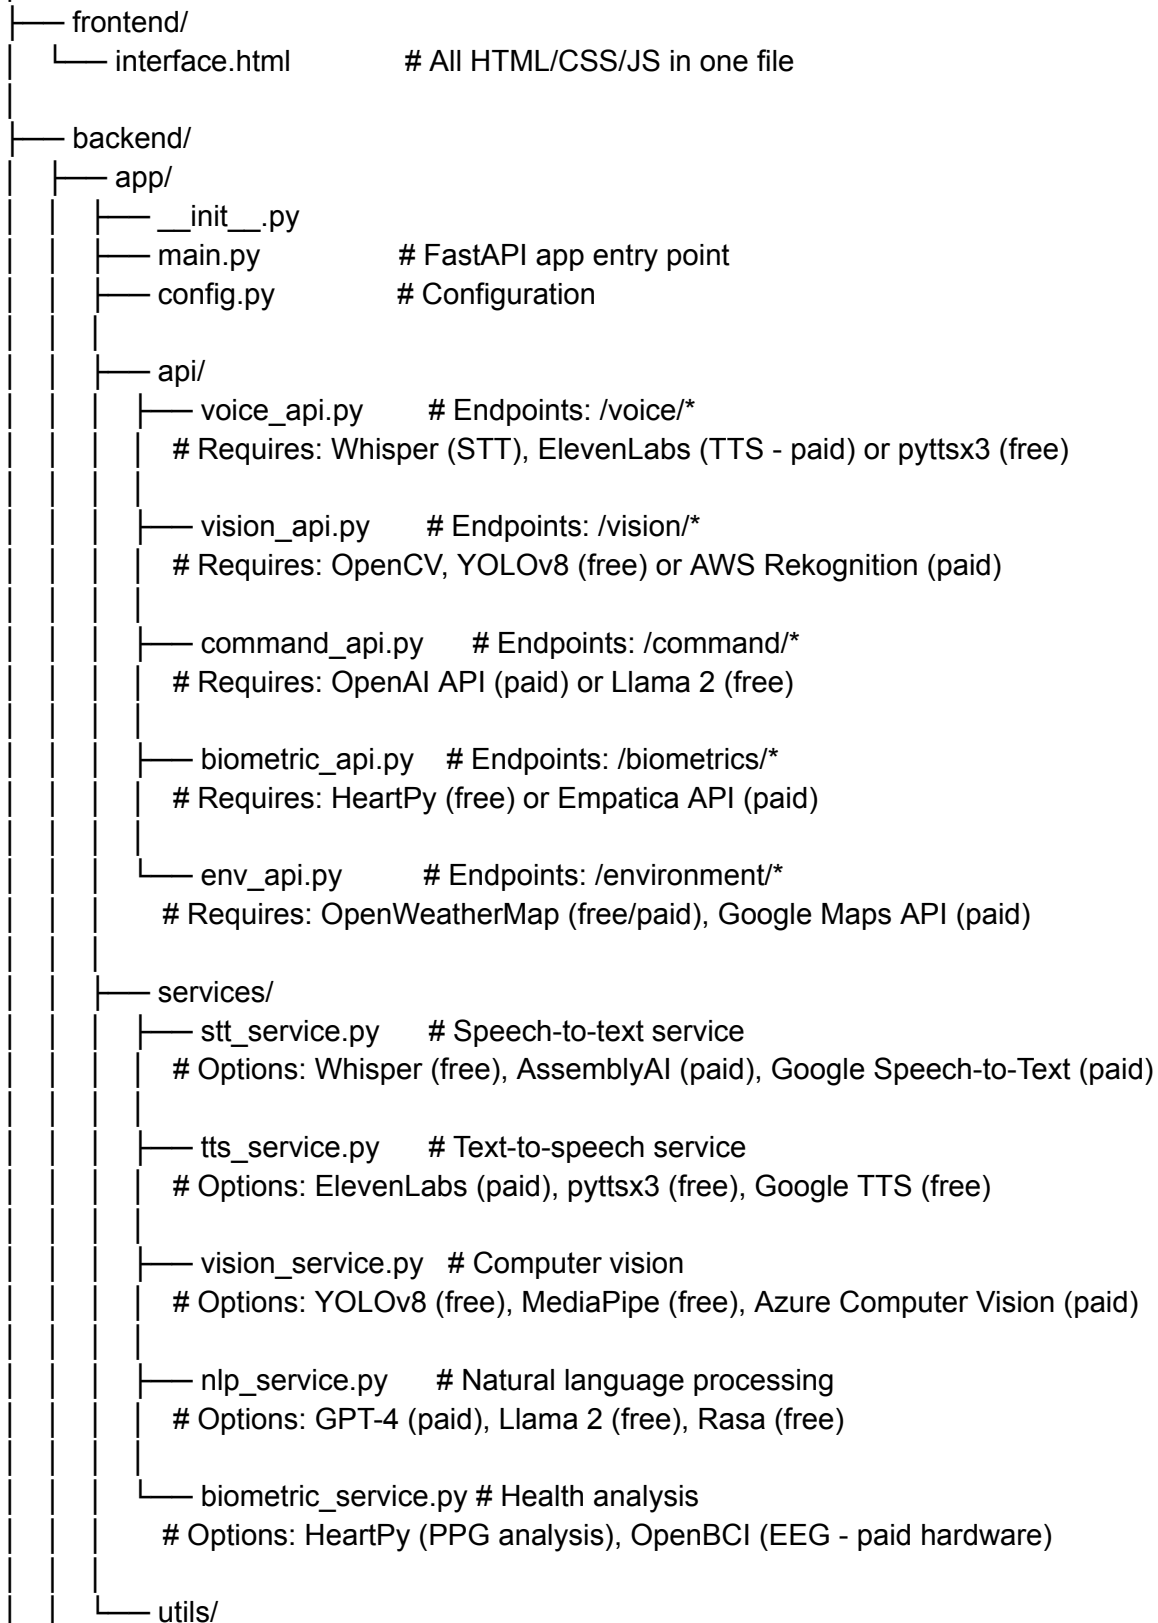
├── frontend/
│ └── interface.html # All HTML/CSS/JS in one file
│
├── backend/
│ ├── app/
│ │ ├── __init__.py
│ │ ├── main.py # FastAPI app entry point
│ │ ├── config.py # Configuration
│ │ │
│ │ ├── api/
│ │ │ ├── voice_api.py # Endpoints: /voice/*
│ │ │ │ # Requires: Whisper (STT), ElevenLabs (TTS - paid) or pyttsx3 (free)
│ │ │ │
│ │ │ ├── vision_api.py # Endpoints: /vision/*
│ │ │ │ # Requires: OpenCV, YOLOv8 (free) or AWS Rekognition (paid)
│ │ │ │
│ │ │ ├── command_api.py # Endpoints: /command/*
│ │ │ │ # Requires: OpenAI API (paid) or Llama 2 (free)
│ │ │ │
│ │ │ ├── biometric_api.py # Endpoints: /biometrics/*
│ │ │ │ # Requires: HeartPy (free) or Empatica API (paid)
│ │ │ │
│ │ │ └── env_api.py # Endpoints: /environment/*
│ │ │ # Requires: OpenWeatherMap (free/paid), Google Maps API (paid)
│ │ │
│ │ ├── services/
│ │ │ ├── stt_service.py # Speech-to-text service
│ │ │ │ # Options: Whisper (free), AssemblyAI (paid), Google Speech-to-Text (paid)
│ │ │ │
│ │ │ ├── tts_service.py # Text-to-speech service
│ │ │ │ # Options: ElevenLabs (paid), pyttsx3 (free), Google TTS (free)
│ │ │ │
│ │ │ ├── vision_service.py # Computer vision
│ │ │ │ # Options: YOLOv8 (free), MediaPipe (free), Azure Computer Vision (paid)
│ │ │ │
│ │ │ ├── nlp_service.py # Natural language processing
│ │ │ │ # Options: GPT-4 (paid), Llama 2 (free), Rasa (free)
│ │ │ │
│ │ │ └── biometric_service.py # Health analysis
│ │ │ # Options: HeartPy (PPG analysis), OpenBCI (EEG - paid hardware)
│ │ │
│ │ └── utils/